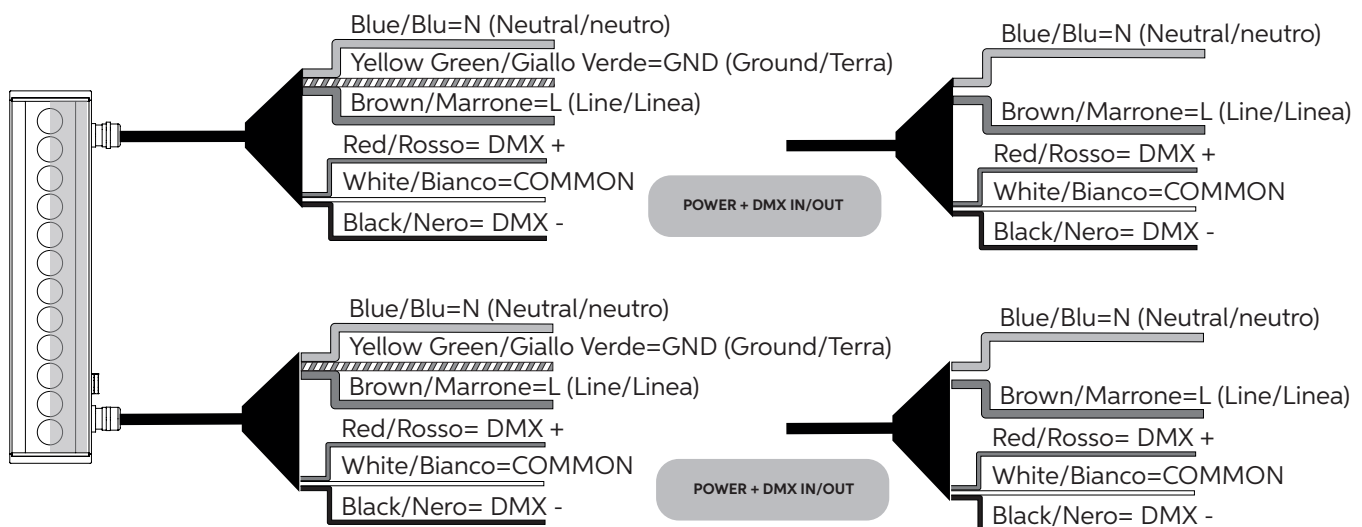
Blue/Blu=N (Neutral/neutro)
Yellow Green/Giallo Verde=GND (Ground/Terra)
Brown/Marrone=L (Line/Linea)
Red/Rosso= DMX +
White/Bianco=COMMON
Black/Nero= DMX -

POWER + DMX IN/OUT

Blue/Blu=N (Neutral/neutro)
Brown/Marrone=L (Line/Linea)
Red/Rosso= DMX +
White/Bianco=COMMON
Black/Nero= DMX -

Blue/Blu=N (Neutral/neutro)
Yellow Green/Giallo Verde=GND (Ground/Terra)
Brown/Marrone=L (Line/Linea)
Red/Rosso= DMX +
White/Bianco=COMMON
Black/Nero= DMX -

POWER + DMX IN/OUT

Blue/Blu=N (Neutral/neutro)
Brown/Marrone=L (Line/Linea)
Red/Rosso= DMX +
White/Bianco=COMMON
Black/Nero= DMX -